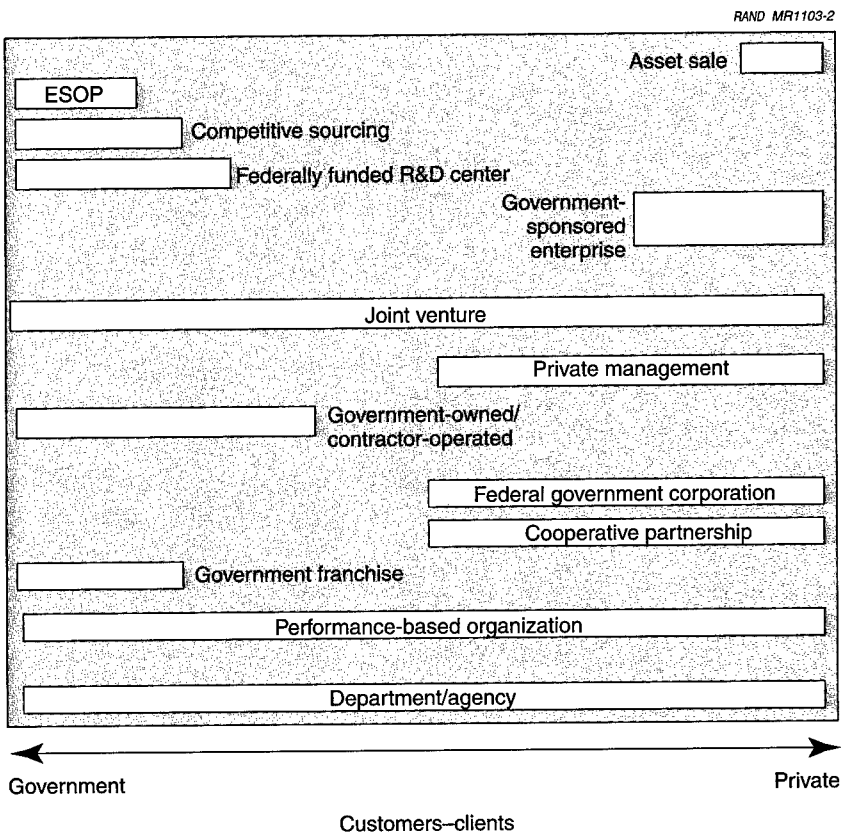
RAND MR1103-2

Asset sale

ESOP

Competitive sourcing

Federally funded R&D center

Government-sponsored enterprise

Joint venture

Private management

Government-owned/contractor-operated

Federal government corporation

Cooperative partnership

Government franchise

Performance-based organization

Department/agency

Government

Private

Customers–clients